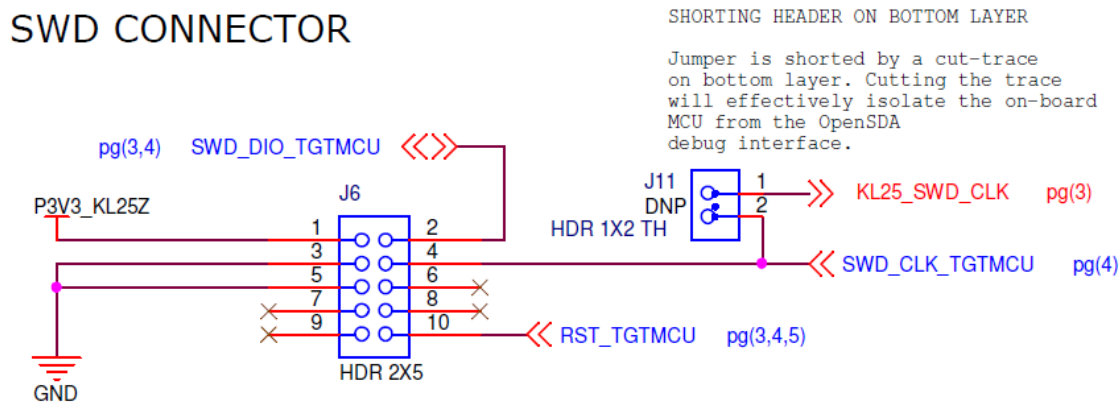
SWD CONNECTOR

SHORTING HEADER ON BOTTOM LAYER

Jumper is shorted by a cut-trace on bottom layer. Cutting the trace will effectively isolate the on-board MCU from the OpenSDA debug interface.

pg(3,4) SWD_DIO_TGTMCU

J6

P3V3_KL25Z

1 2
3 4
5 6
7 8
9 10

HDR 2X5

GND

J11
DNP
1
2
HDR 1X2 TH

KL25_SWD_CLK pg(3)

SWD_CLK_TGTMCU pg(4)

RST_TGTMCU pg(3,4,5)